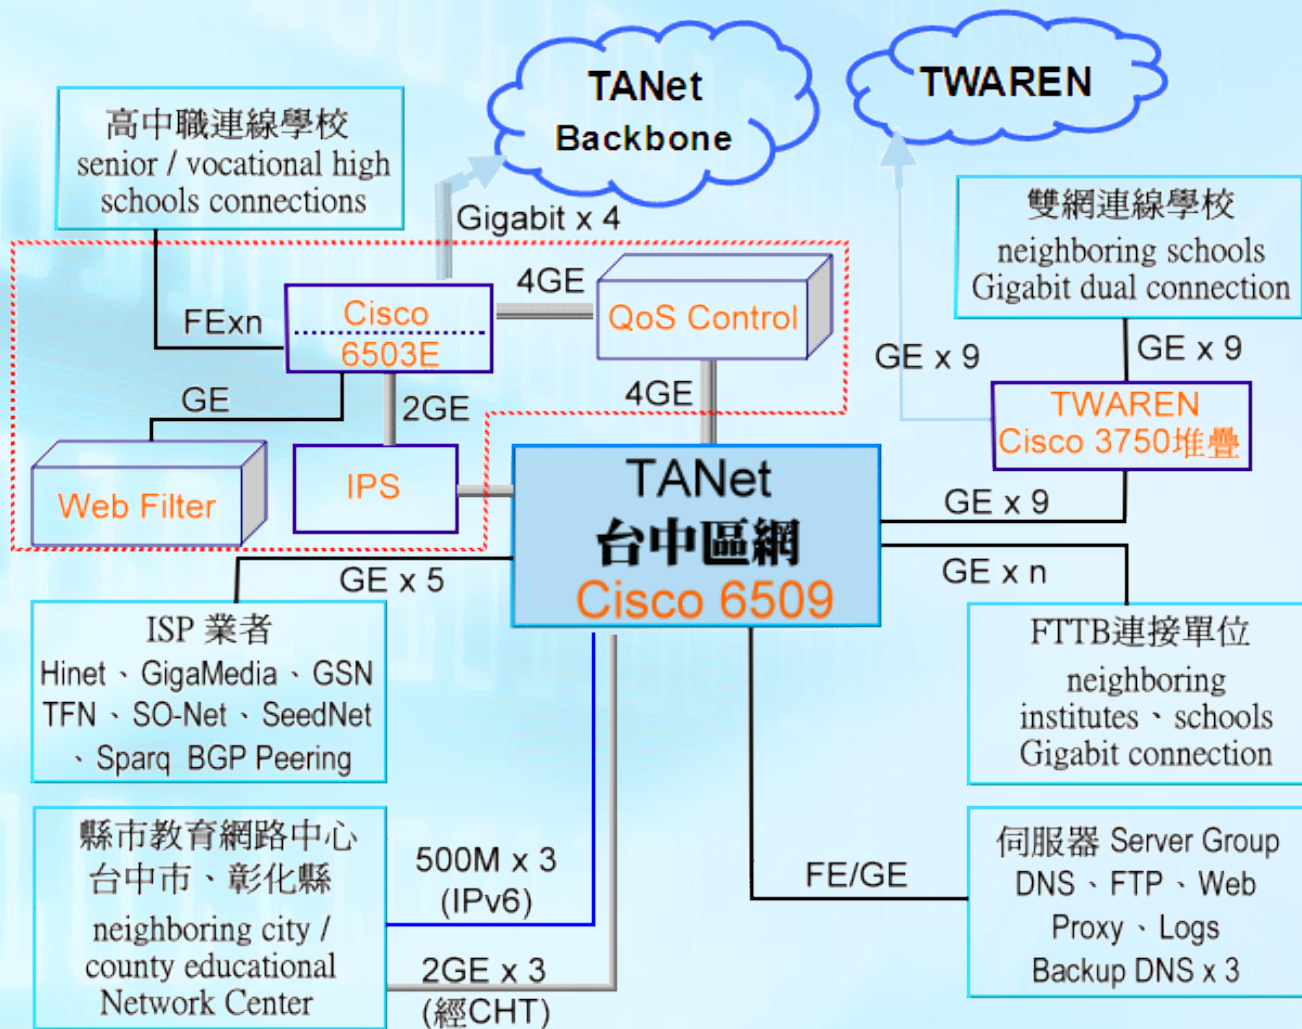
TANet Backbone

TWAREN

高中職連線學校
senior / vocational high schools connections

Gigabit x 4

4GE

FExn

Cisco
6503E

QoS Control

GE

2GE

4GE

GE x 9

雙網連線學校
neighboring schools Gigabit dual connection

GE x 9

TWAREN
Cisco 3750堆疊

Web Filter

IPS

TANet
台中區網
Cisco 6509

GE x 9

GE x n

GE x 5

ISP 業者
Hinet、GigaMedia、GSN TFN、SO-Net、SeedNet 、Sparq BGP Peering

FTTB連接單位
neighboring institutes、schools Gigabit connection

縣市教育網路中心
台中市、彰化縣
neighboring city / county educational Network Center

500M x 3
(IPv6)

2GE x 3
(經CHT)

FE/GE

伺服器 Server Group
DNS、FTP、Web Proxy、Logs
Backup DNS x 3